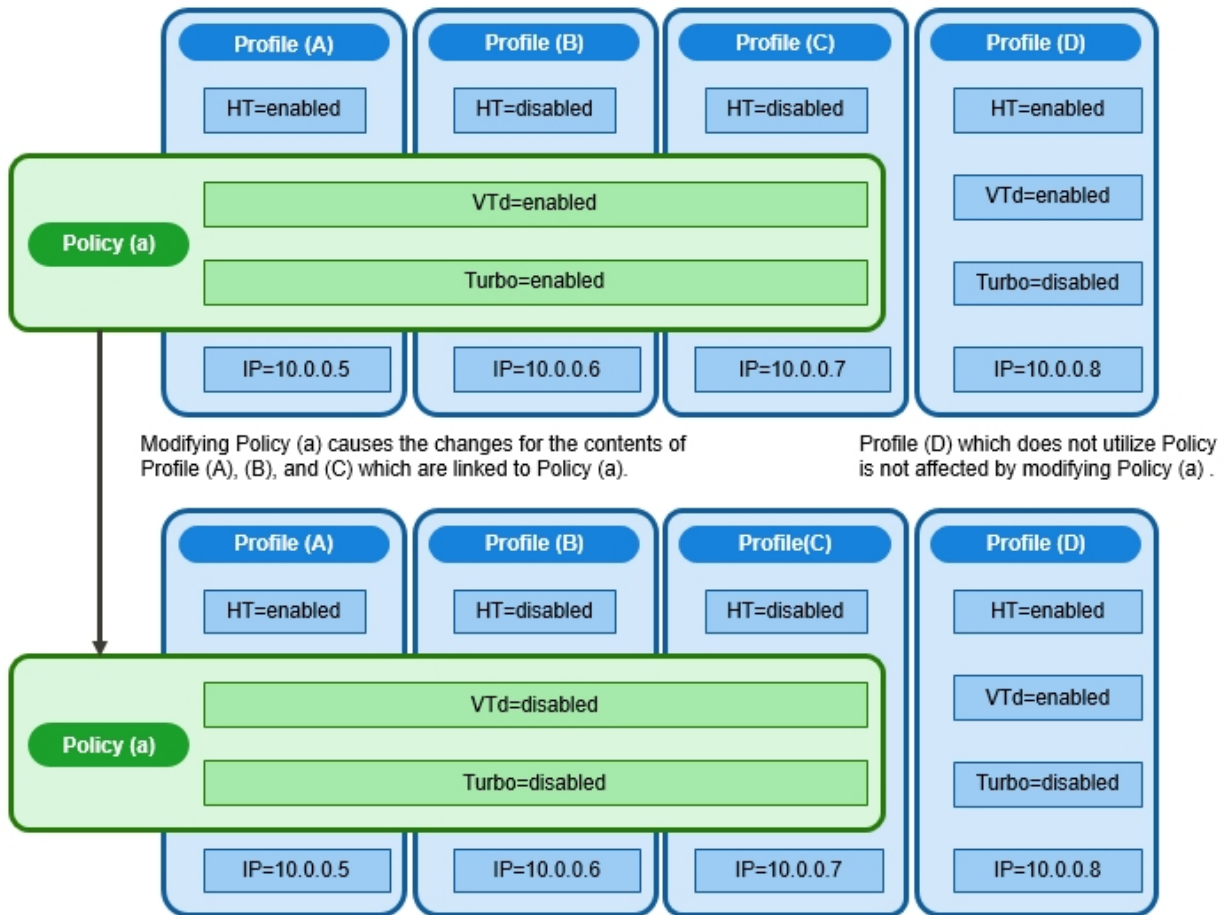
Profile (A)

HT=enabled

Profile (B)

HT=disabled

Profile (C)

HT=disabled

Profile (D)

HT=enabled

Policy (a)

VTd=enabled

Turbo=enabled

VTd=enabled

Turbo=disabled

IP=10.0.0.5

IP=10.0.0.6

IP=10.0.0.7

IP=10.0.0.8

Modifying Policy (a) causes the changes for the contents of Profile (A), (B), and (C) which are linked to Policy (a).

Profile (D) which does not utilize Policy is not affected by modifying Policy (a) .

Profile (A)

HT=enabled

Profile (B)

HT=disabled

Profile(C)

HT=disabled

Profile (D)

HT=enabled

Policy (a)

VTd=disabled

Turbo=disabled

VTd=enabled

Turbo=disabled

IP=10.0.0.5

IP=10.0.0.6

IP=10.0.0.7

IP=10.0.0.8